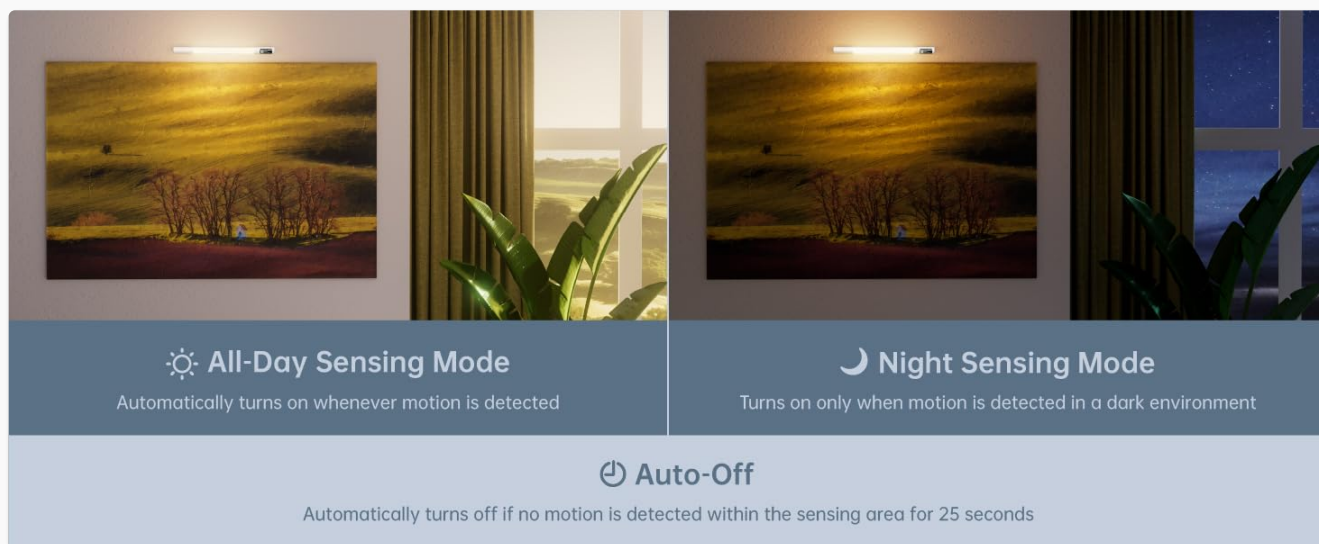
All-Day Sensing Mode
Automatically turns on whenever motion is detected

Night Sensing Mode
Turns on only when motion is detected in a dark environment

Auto-Off
Automatically turns off if no motion is detected within the sensing area for 25 seconds